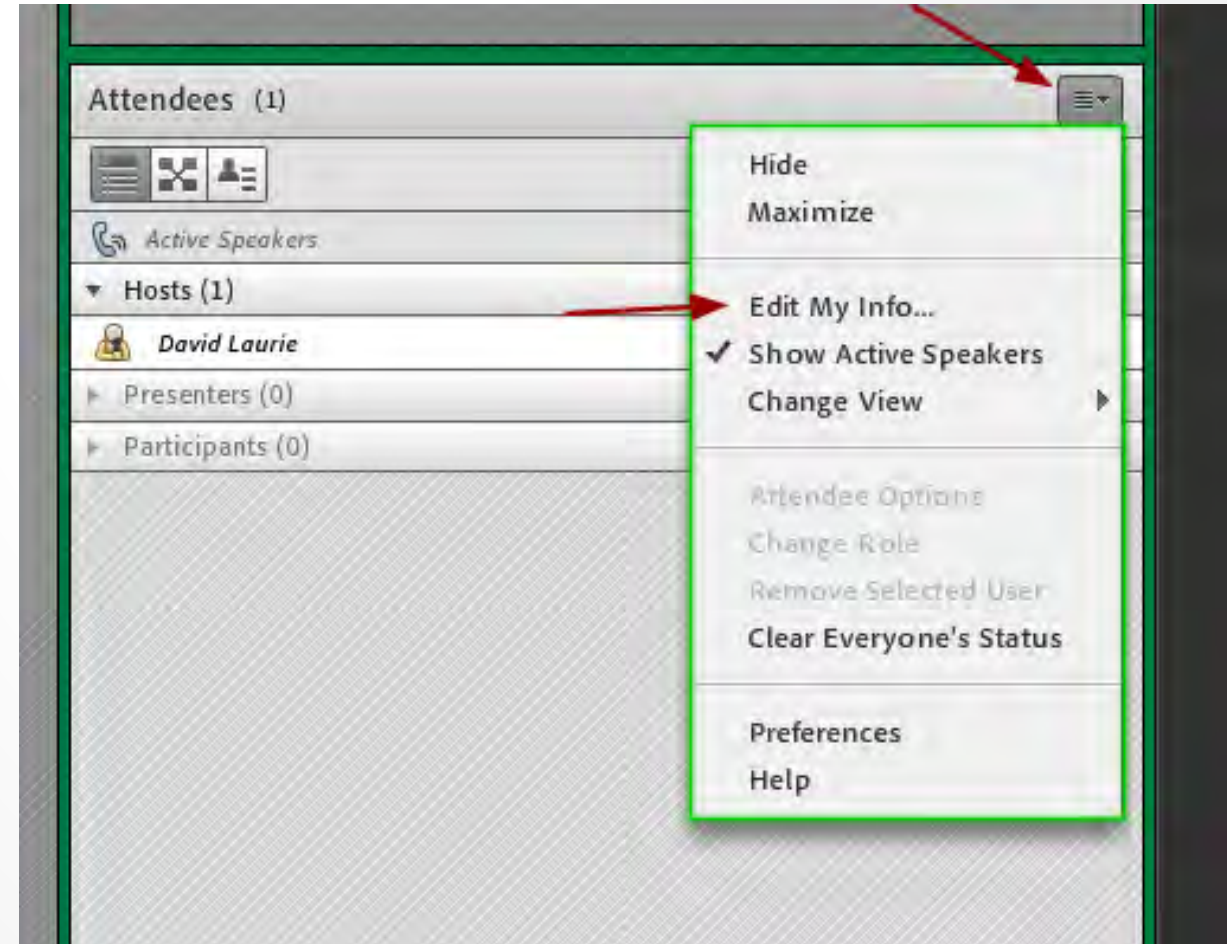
Attendees (1)

Active Speakers

Hosts (1)

David Laurie

Presenters (0)

Participants (0)

Hide
Maximize

Edit My Info...
✓ Show Active Speakers
Change View

Attendee Options
Change Role
Remove Selected User
Clear Everyone's Status

Preferences
Help